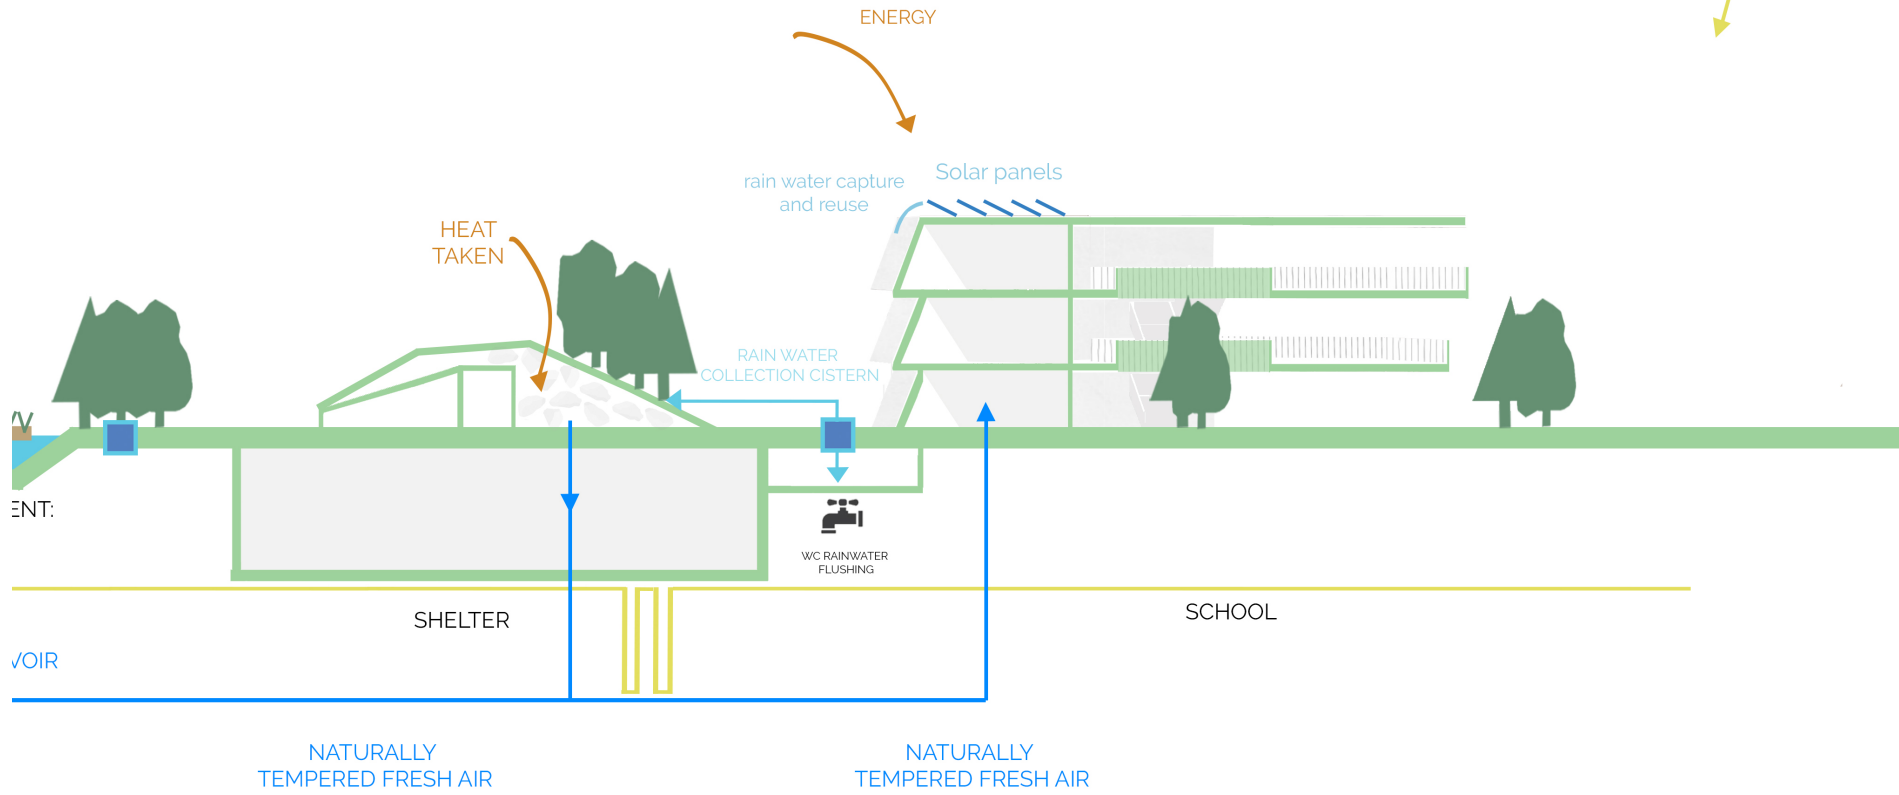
ENERGY

rain water capture and reuse

Solar panels

HEAT TAKEN

RAIN WATER COLLECTION CISTERN

ENT:

WC RAINWATER FLUSHING

SHELTER

SCHOOL

VOIR

NATURALLY TEMPERED FRESH AIR

NATURALLY TEMPERED FRESH AIR